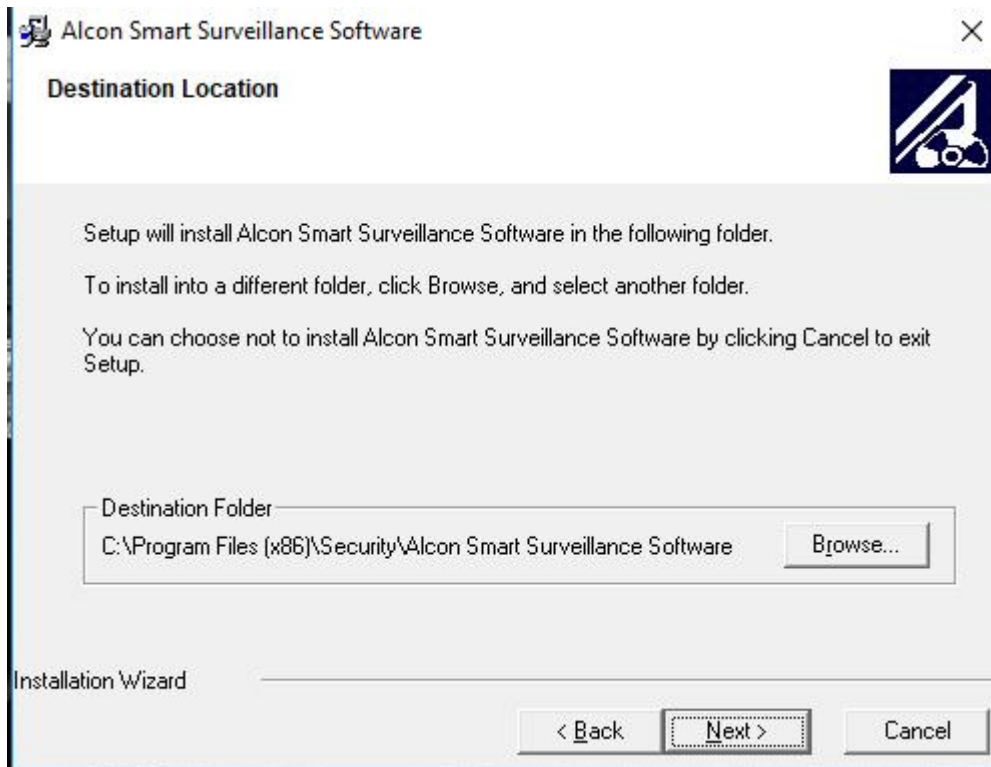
Alcon Smart Surveillance Software

×

Destination Location

Setup will install Alcon Smart Surveillance Software in the following folder.

To install into a different folder, click Browse, and select another folder.

You can choose not to install Alcon Smart Surveillance Software by clicking Cancel to exit Setup.

Destination Folder

C:\Program Files (x86)\Security\Alcon Smart Surveillance Software

Browse...

Installation Wizard

< Back

Next >

Cancel